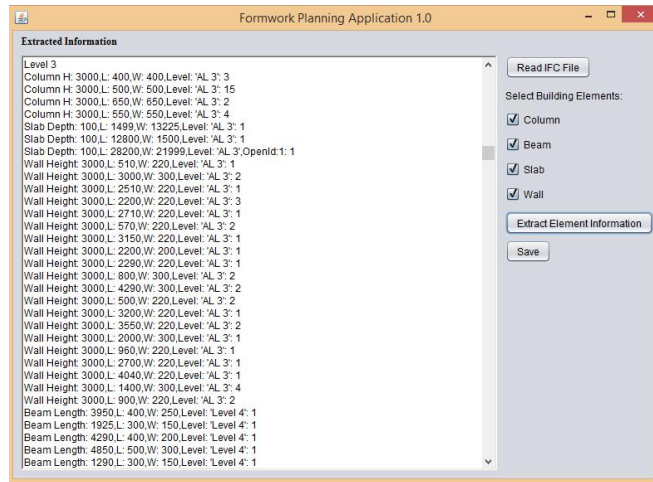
Formwork Planning Application 1.0

Extracted Information

Level 3
Column H: 3000,L: 400,W: 400,Level: 'AL 3': 3
Column H: 3000,L: 500,W: 500,Level: 'AL 3': 15
Column H: 3000,L: 650,W: 650,Level: 'AL 3': 2
Column H: 3000,L: 550,W: 550,Level: 'AL 3': 4
Slab Depth: 100,L: 1499,W: 13225,Level: 'AL 3': 1
Slab Depth: 100,L: 12800,W: 1500,Level: 'AL 3': 1
Slab Depth: 100,L: 28200,W: 21999,Level: 'AL 3',OpenId:1: 1
Wall Height: 3000,L: 510,W: 220,Level: 'AL 3': 1
Wall Height: 3000,L: 3000,W: 300,Level: 'AL 3': 2
Wall Height: 3000,L: 2510,W: 220,Level: 'AL 3': 1
Wall Height: 3000,L: 2200,W: 220,Level: 'AL 3': 3
Wall Height: 3000,L: 2710,W: 220,Level: 'AL 3': 1
Wall Height: 3000,L: 570,W: 220,Level: 'AL 3': 2
Wall Height: 3000,L: 3150,W: 220,Level: 'AL 3': 1
Wall Height: 3000,L: 2200,W: 200,Level: 'AL 3': 1
Wall Height: 3000,L: 2290,W: 220,Level: 'AL 3': 1
Wall Height: 3000,L: 800,W: 300,Level: 'AL 3': 2
Wall Height: 3000,L: 4290,W: 300,Level: 'AL 3': 2
Wall Height: 3000,L: 500,W: 220,Level: 'AL 3': 2
Wall Height: 3000,L: 3200,W: 220,Level: 'AL 3': 1
Wall Height: 3000,L: 3550,W: 220,Level: 'AL 3': 2
Wall Height: 3000,L: 2000,W: 300,Level: 'AL 3': 1
Wall Height: 3000,L: 960,W: 220,Level: 'AL 3': 1
Wall Height: 3000,L: 2700,W: 220,Level: 'AL 3': 1
Wall Height: 3000,L: 4040,W: 220,Level: 'AL 3': 1
Wall Height: 3000,L: 1400,W: 300,Level: 'AL 3': 4
Wall Height: 3000,L: 900,W: 220,Level: 'AL 3': 2
Beam Length: 3950,L: 400,W: 250,Level: 'Level 4': 1
Beam Length: 1925,L: 300,W: 150,Level: 'Level 4': 1
Beam Length: 4290,L: 400,W: 200,Level: 'Level 4': 1
Beam Length: 4850,L: 500,W: 300,Level: 'Level 4': 1
Beam Length: 1290,L: 300,W: 150,Level: 'Level 4': 1

Read IFC File
Select Building Elements:
Column
Beam
Slab
Wall
Extract Element Information
Save